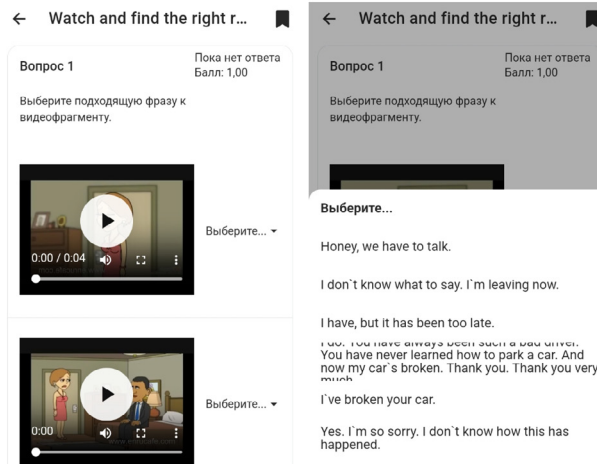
← Watch and find the right r...

Вопрос 1

Пока нет ответа
Балл: 1,00

Выберите подходящую фразу к видеофрагменту.

0:00 / 0:04

Выберите... ▾

0:00

Выберите... ▾

← Watch and find the right r...

Вопрос 1

Пока нет ответа
Балл: 1,00

Выберите подходящую фразу к видеофрагменту.

Выберите...

Honey, we have to talk.

I don`t know what to say. I`m leaving now.

I have, but it has been too late.

I do. You have always been such a bad driver. You have never learned how to park a car. And now my car`s broken. Thank you. Thank you very much.

I`ve broken your car.

Yes. I`m so sorry. I don`t know how this has happened.